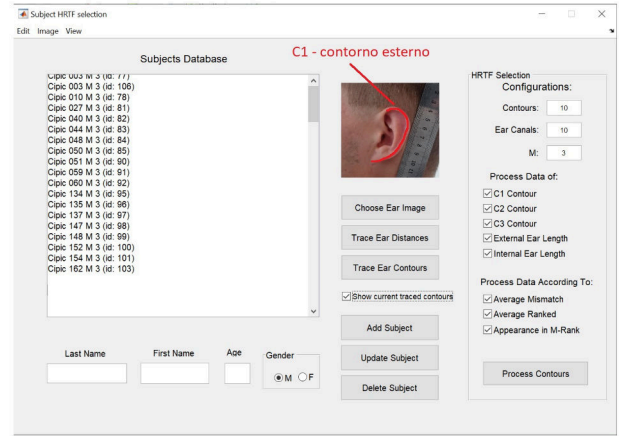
Subject HRTF selection
Edit Image View

Subjects Database

C1 - contorno esterno

Cipic 003 M 3 (id: 77)
Cipic 003 M 3 (id: 106)
Cipic 010 M 3 (id: 78)
Cipic 027 M 3 (id: 81)
Cipic 040 M 3 (id: 82)
Cipic 044 M 3 (id: 83)
Cipic 048 M 3 (id: 84)
Cipic 050 M 3 (id: 85)
Cipic 051 M 3 (id: 90)
Cipic 059 M 3 (id: 91)
Cipic 060 M 3 (id: 92)
Cipic 134 M 3 (id: 95)
Cipic 135 M 3 (id: 96)
Cipic 137 M 3 (id: 97)
Cipic 147 M 3 (id: 98)
Cipic 148 M 3 (id: 99)
Cipic 152 M 3 (id: 100)
Cipic 154 M 3 (id: 101)
Cipic 162 M 3 (id: 103)

Choose Ear Image
Trace Ear Distances
Trace Ear Contours
Show current traced contours
Add Subject
Update Subject
Delete Subject

Last Name First Name Age Gender
M F

HRTF Selection
Configurations:
Contours: 10
Ear Canals: 10
M: 3

Process Data of:
C1 Contour
C2 Contour
C3 Contour
External Ear Length
Internal Ear Length

Process Data According To:
Average Mismatch
Average Ranked
Appearance in M-Rank

Process Contours